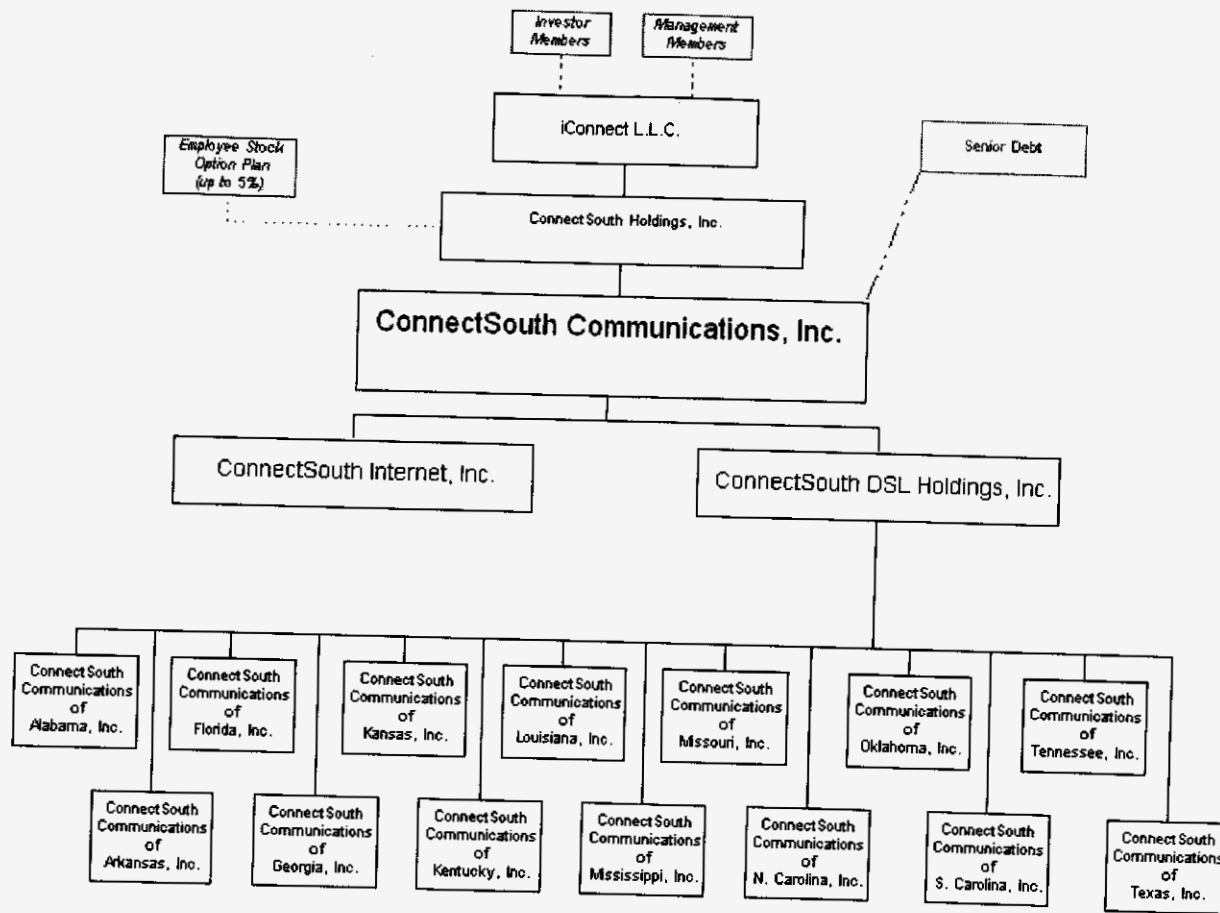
Investor Members

Management Members

iConnect L.L.C.

Employee Stock Option Plan (up to 5%)

Senior Debt

ConnectSouth Holdings, Inc.

ConnectSouth Communications, Inc.

ConnectSouth Internet, Inc.

ConnectSouth DSL Holdings, Inc.

Connect South Communications of Alabama, Inc.

Connect South Communications of Florida, Inc.

Connect South Communications of Kansas, Inc.

Connect South Communications of Louisiana, Inc.

Connect South Communications of Missouri, Inc.

Connect South Communications of Oklahoma, Inc.

Connect South Communications of Tennessee, Inc.

Connect South Communications of Arkansas, Inc.

Connect South Communications of Georgia, Inc.

Connect South Communications of Kentucky, Inc.

Connect South Communications of Mississippi, Inc.

Connect South Communications of N. Carolina, Inc.

Connect South Communications of S. Carolina, Inc.

Connect South Communications of Texas, Inc.